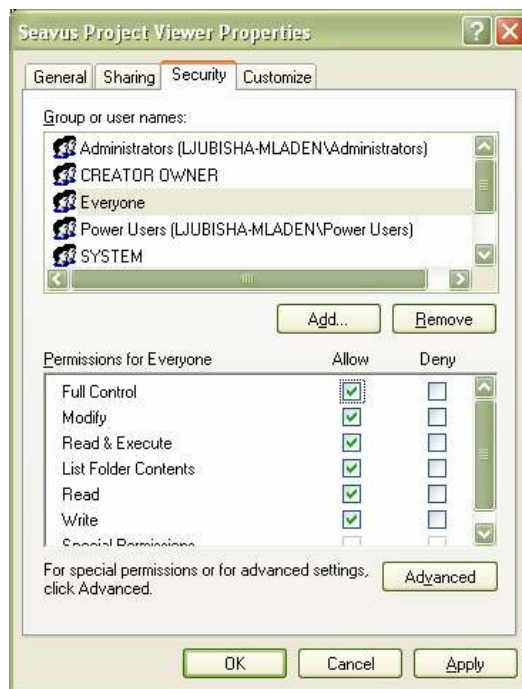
Seavus Project Viewer Properties

General | Sharing | Security | Customize

Group or user names:

Administrators (LJUBISHA-MLADEN\Administrators)
CREATOR OWNER
Everyone
Power Users (LJUBISHA-MLADEN\Power Users)
SYSTEM

Add... Remove

| Permissions for Everyone | Allow | Deny |
|---|---|---|
| Full Control | ☑ | ☐ |
| Modify | ☑ | ☐ |
| Read & Execute | ☑ | ☐ |
| List Folder Contents | ☑ | ☐ |
| Read | ☑ | ☐ |
| Write | ☑ | ☐ |
| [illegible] | | |

For special permissions or for advanced settings, click Advanced.

Advanced

OK Cancel Apply